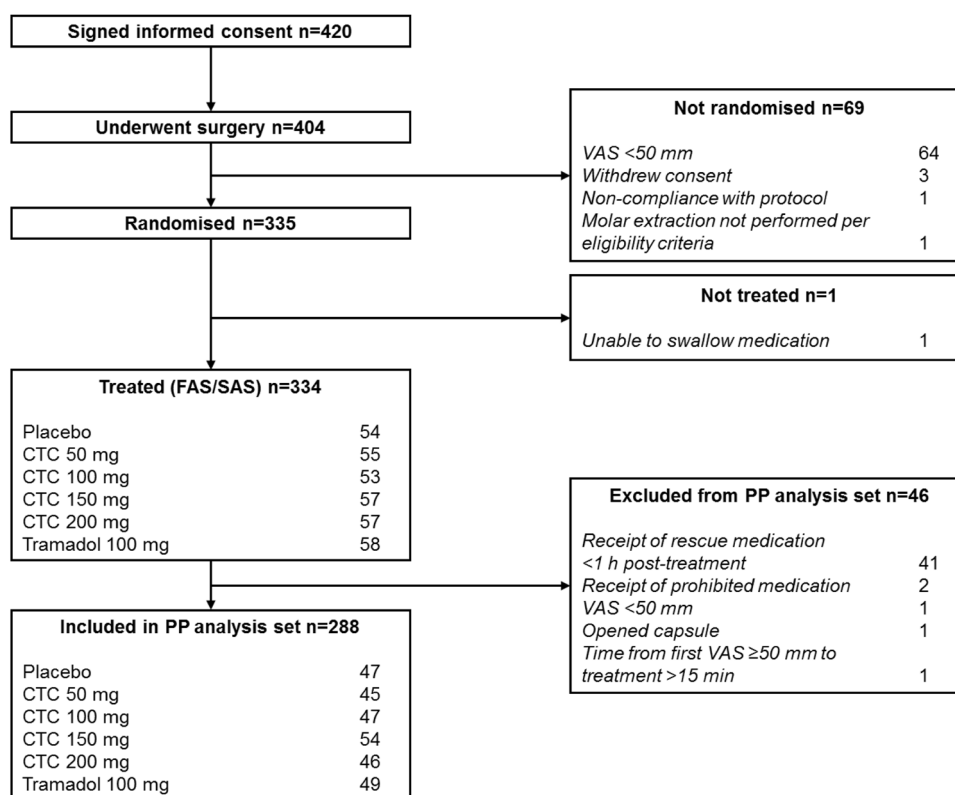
Signed informed consent n=420

Underwent surgery n=404

Not randomised n=69

VAS <50 mm 64
Withdrew consent 3
Non-compliance with protocol 1
Molar extraction not performed per eligibility criteria 1

Randomised n=335

Not treated n=1

Unable to swallow medication 1

Treated (FAS/SAS) n=334

| | |
|---|---|
| Placebo | 54 |
| CTC 50 mg | 55 |
| CTC 100 mg | 53 |
| CTC 150 mg | 57 |
| CTC 200 mg | 57 |
| Tramadol 100 mg | 58 |

Excluded from PP analysis set n=46

Receipt of rescue medication <1 h post-treatment 41
Receipt of prohibited medication 2
VAS <50 mm 1
Opened capsule 1
Time from first VAS ≥50 mm to treatment >15 min 1

Included in PP analysis set n=288

| | |
|---|---|
| Placebo | 47 |
| CTC 50 mg | 45 |
| CTC 100 mg | 47 |
| CTC 150 mg | 54 |
| CTC 200 mg | 46 |
| Tramadol 100 mg | 49 |